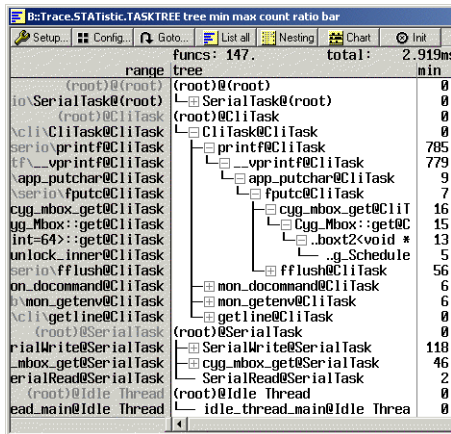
B::Trace.STATistic.TASKTREE tree min max count ratio bar

Setup... Config... Goto... List all Nesting Chart Init

funcs: 147. total: 2.919ms

| range | tree | min |
|---|---|---|
| (root)@(root) | (root)@(root) | 0 |
| io\SerialTask@(root) | SerialTask@(root) | 0 |
| (root)@CliTask | (root)@CliTask | 0 |
| \cli\CliTask@CliTask | CliTask@CliTask | 0 |
| serio\printf@CliTask | printf@CliTask | 785 |
| tf\__vprintf@CliTask | __vprintf@CliTask | 779 |
| \app_putchar@CliTask | app_putchar@CliTask | 9 |
| \serio\fputc@CliTask | fputc@CliTask | 7 |
| cyg_mbox_get@CliTask | cyg_mbox_get@CliT | 16 |
| yg_Mbox::get@CliTask | Cyg_Mbox::get@C | 15 |
| int=64>::get@CliTask | ..boxt2<void * | 13 |
| unlock_inner@CliTask | ..g_Schedule | 5 |
| serio\fflush@CliTask | fflush@CliTask | 56 |
| on_docommand@CliTask | mon_docommand@CliTask | 6 |
| \mon_getenv@CliTask | mon_getenv@CliTask | 6 |
| \cli\getline@CliTask | getline@CliTask | 0 |
| (root)@SerialTask | (root)@SerialTask | 0 |
| rialWrite@SerialTask | SerialWrite@SerialTask | 118 |
| _mbox_get@SerialTask | cyg_mbox_get@SerialTask | 46 |
| erialRead@SerialTask | SerialRead@SerialTask | 2 |
| (root)@Idle Thread | (root)@Idle Thread | 0 |
| ead_main@Idle Thread | idle_thread_main@Idle Threa | 0 |